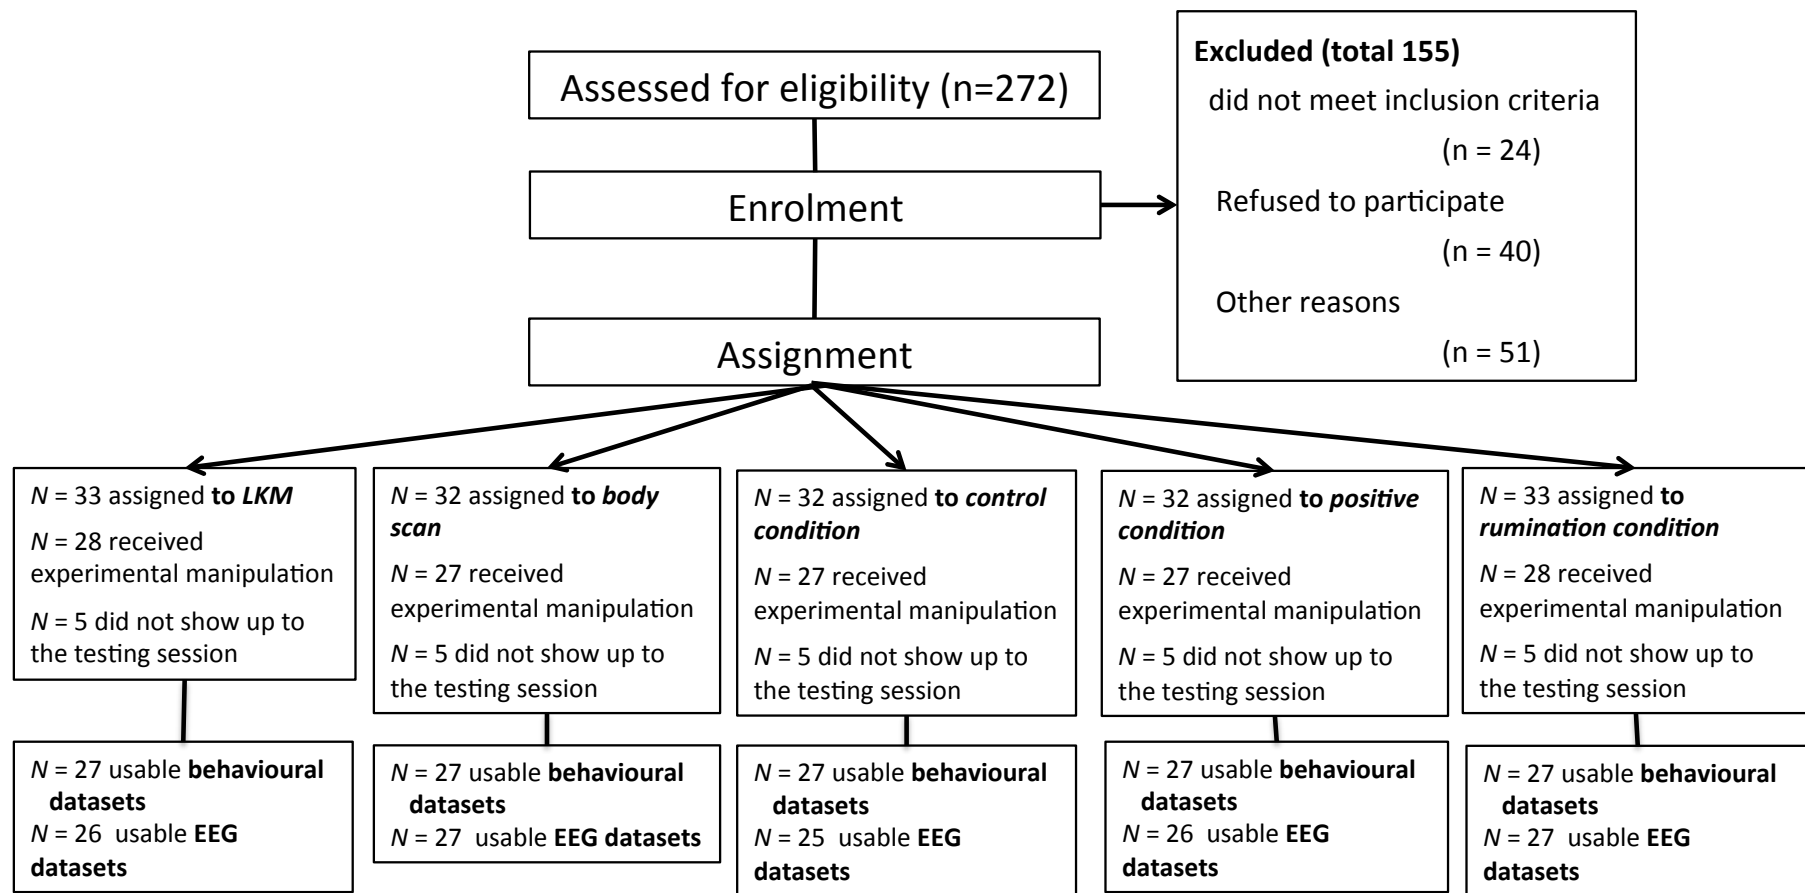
Assessed for eligibility (n=272)

Enrolment

Assignment

**Excluded (total 155)**
did not meet inclusion criteria
(n = 24)
Refused to participate
(n = 40)
Other reasons
(n = 51)

$N$ = 33 assigned **to *LKM***
$N$ = 28 received experimental manipulation
$N$ = 5 did not show up to the testing session

$N$ = 27 usable **behavioural datasets**
$N$ = 26 usable **EEG datasets**

$N$ = 32 assigned **to *body scan***
$N$ = 27 received experimental manipulation
$N$ = 5 did not show up to the testing session

$N$ = 27 usable **behavioural datasets**
$N$ = 27 usable **EEG datasets**

$N$ = 32 assigned **to *control condition***
$N$ = 27 received experimental manipulation
$N$ = 5 did not show up to the testing session

$N$ = 27 usable **behavioural datasets**
$N$ = 25 usable **EEG datasets**

$N$ = 32 assigned **to *positive condition***
$N$ = 27 received experimental manipulation
$N$ = 5 did not show up to the testing session

$N$ = 27 usable **behavioural datasets**
$N$ = 26 usable **EEG datasets**

$N$ = 33 assigned **to *rumination condition***
$N$ = 28 received experimental manipulation
$N$ = 5 did not show up to the testing session

$N$ = 27 usable **behavioural datasets**
$N$ = 27 usable **EEG datasets**